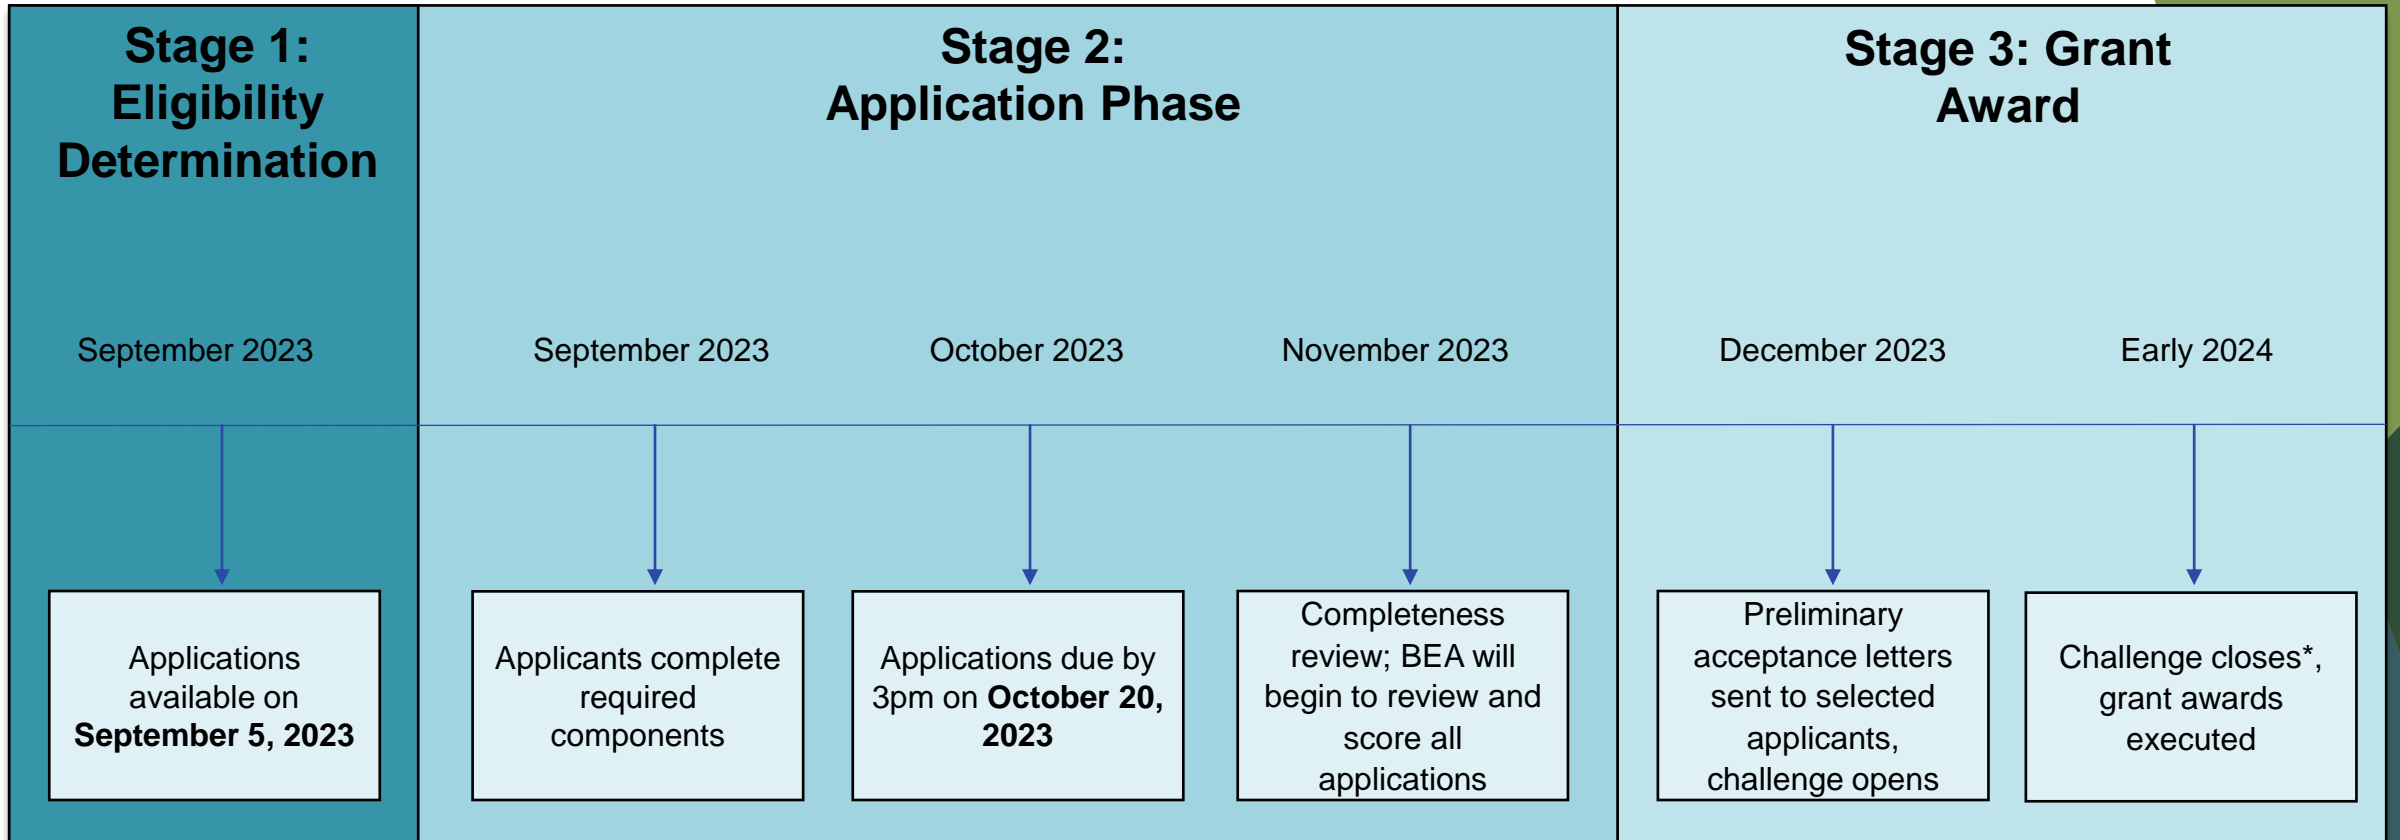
Stage 1: Eligibility Determination

Stage 2: Application Phase

Stage 3: Grant Award

September 2023

September 2023

October 2023

November 2023

December 2023

Early 2024

Applications available on **September 5, 2023**

Applicants complete required components

Applications due by 3pm on **October 20, 2023**

Completeness review; BEA will begin to review and score all applications

Preliminary acceptance letters sent to selected applicants, challenge opens

Challenge closes*, grant awards executed